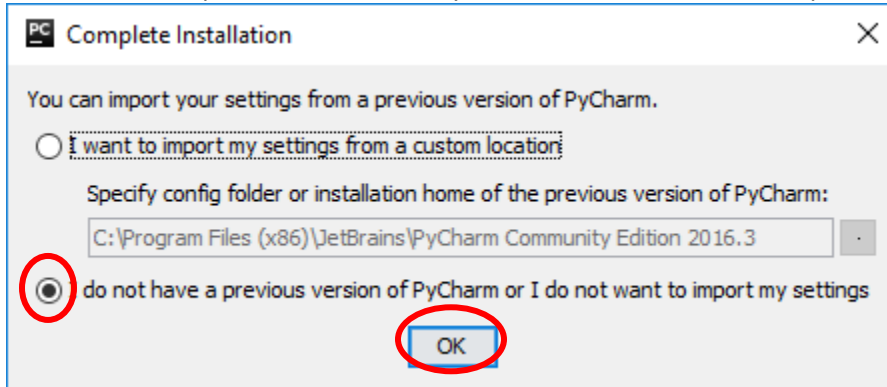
PC Complete Installation

You can import your settings from a previous version of PyCharm.

I want to import my settings from a custom location

Specify config folder or installation home of the previous version of PyCharm:

C:\Program Files (x86)\JetBrains\PyCharm Community Edition 2016.3

do not have a previous version of PyCharm or I do not want to import my settings

OK